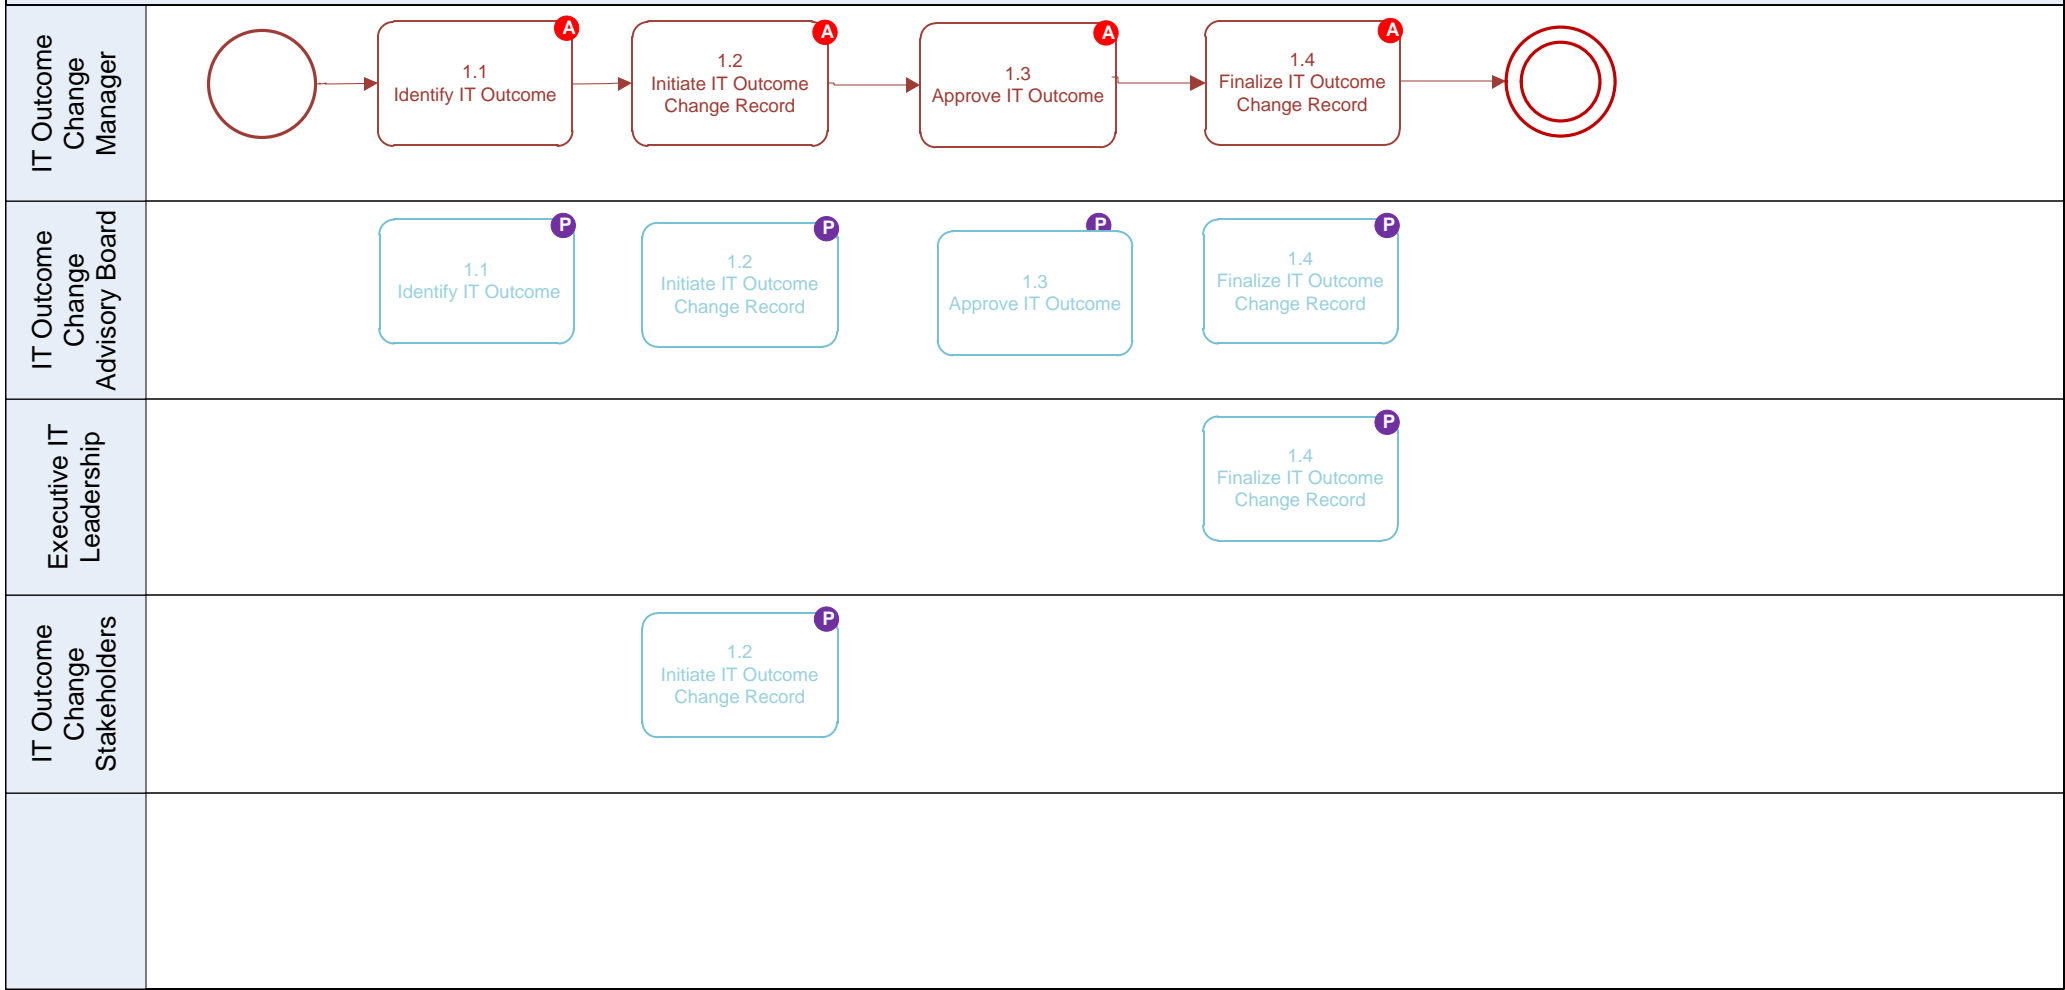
IT Outcome Change Manager

A
1.1
Identify IT Outcome

A
1.2
Initiate IT Outcome Change Record

A
1.3
Approve IT Outcome

A
1.4
Finalize IT Outcome Change Record

IT Outcome Change Advisory Board

P
1.1
Identify IT Outcome

P
1.2
Initiate IT Outcome Change Record

P
1.3
Approve IT Outcome

P
1.4
Finalize IT Outcome Change Record

Executive IT Leadership

P
1.4
Finalize IT Outcome Change Record

IT Outcome Change Stakeholders

P
1.2
Initiate IT Outcome Change Record